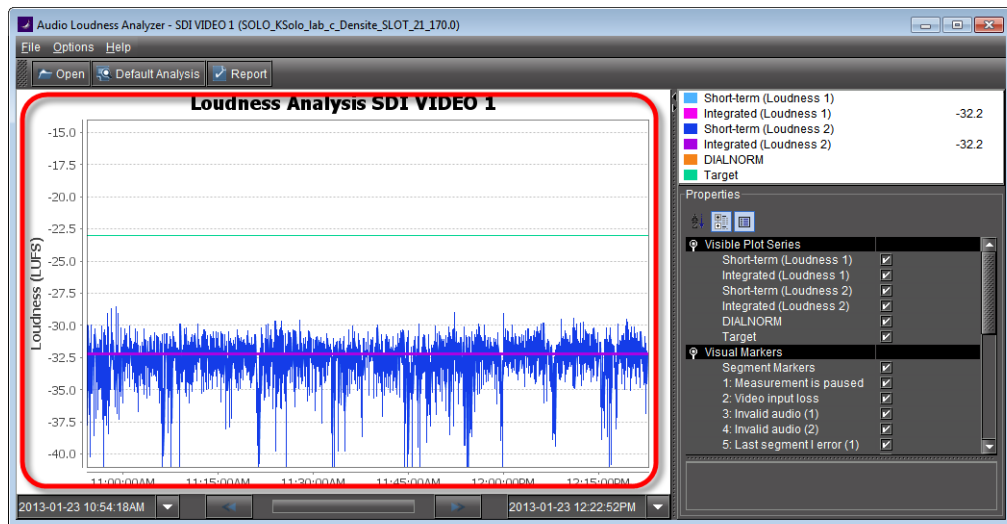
Audio Loudness Analyzer - SDI VIDEO 1 (SOLO_KSolo_lab_c_Densite_SLOT_21_170.0)

File Options Help

Open Default Analysis Report

Loudness Analysis SDI VIDEO 1

Loudness (LUFS)

-15.0
-17.5
-20.0
-22.5
-25.0
-27.5
-30.0
-32.5
-35.0
-37.5
-40.0

11:00:00AM 11:15:00AM 11:30:00AM 11:45:00AM 12:00:00PM 12:15:00PM

2013-01-23 10:54:18AM

2013-01-23 12:22:52PM

| | |
|---|---|
| Short-term (Loudness 1) | |
| Integrated (Loudness 1) | -32.2 |
| Short-term (Loudness 2) | |
| Integrated (Loudness 2) | -32.2 |
| DIALNORM | |
| Target | |

Properties

Visible Plot Series
Short-term (Loudness 1)
Integrated (Loudness 1)
Short-term (Loudness 2)
Integrated (Loudness 2)
DIALNORM
Target
Visual Markers
Segment Markers
1: Measurement is paused
2: Video input loss
3: Invalid audio (1)
4: Invalid audio (2)
5: Last segment l error (1)